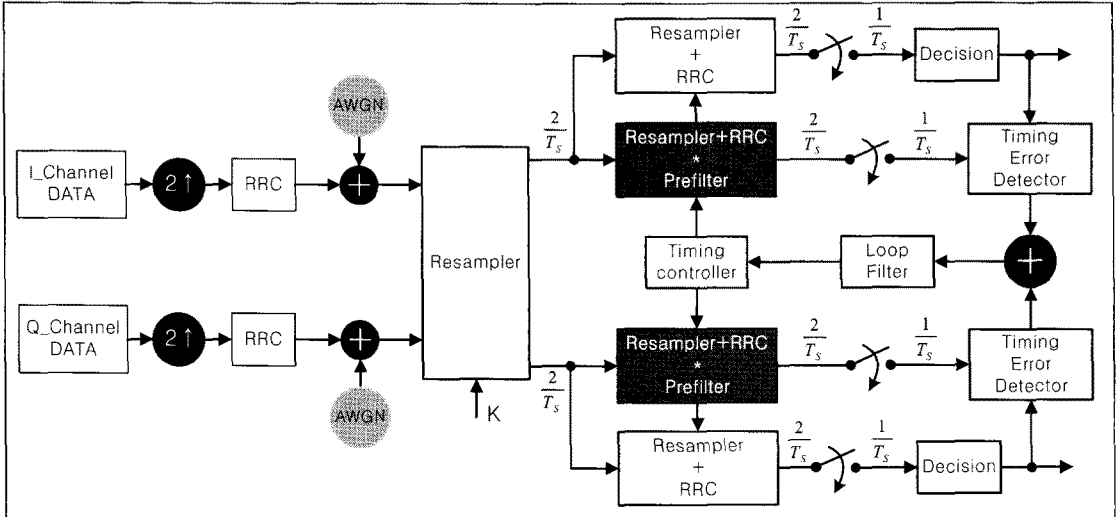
Resampler + RRC

$\frac{2}{T_S}$

$\frac{1}{T_S}$

Decision

AWGN

$\frac{2}{T_S}$

Resampler+RRC * Prefilter

$\frac{2}{T_S}$

$\frac{1}{T_S}$

Timing Error Detector

I_Channel DATA

2↑

RRC

Resampler

Timing controller

Loop Filter

Q_Channel DATA

2↑

RRC

Resampler+RRC * Prefilter

$\frac{2}{T_S}$

$\frac{1}{T_S}$

Timing Error Detector

AWGN

K

$\frac{2}{T_S}$

Resampler + RRC

$\frac{2}{T_S}$

$\frac{1}{T_S}$

Decision